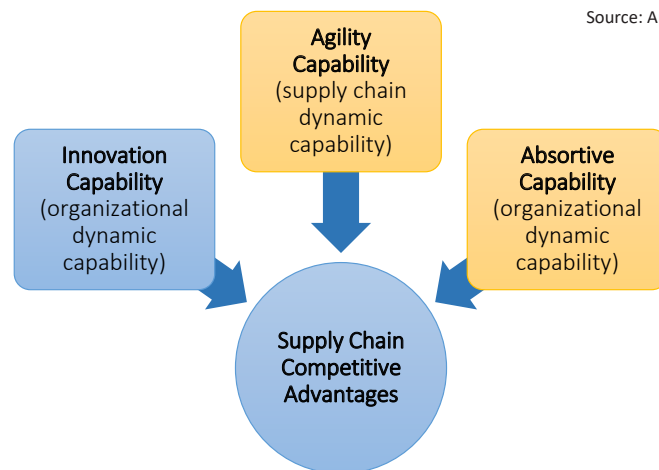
Source: A

Agility Capability
(supply chain dynamic capability)

Innovation Capability
(organizational dynamic capability)

Absortive Capability
(organizational dynamic capability)

Supply Chain Competitive Advantages